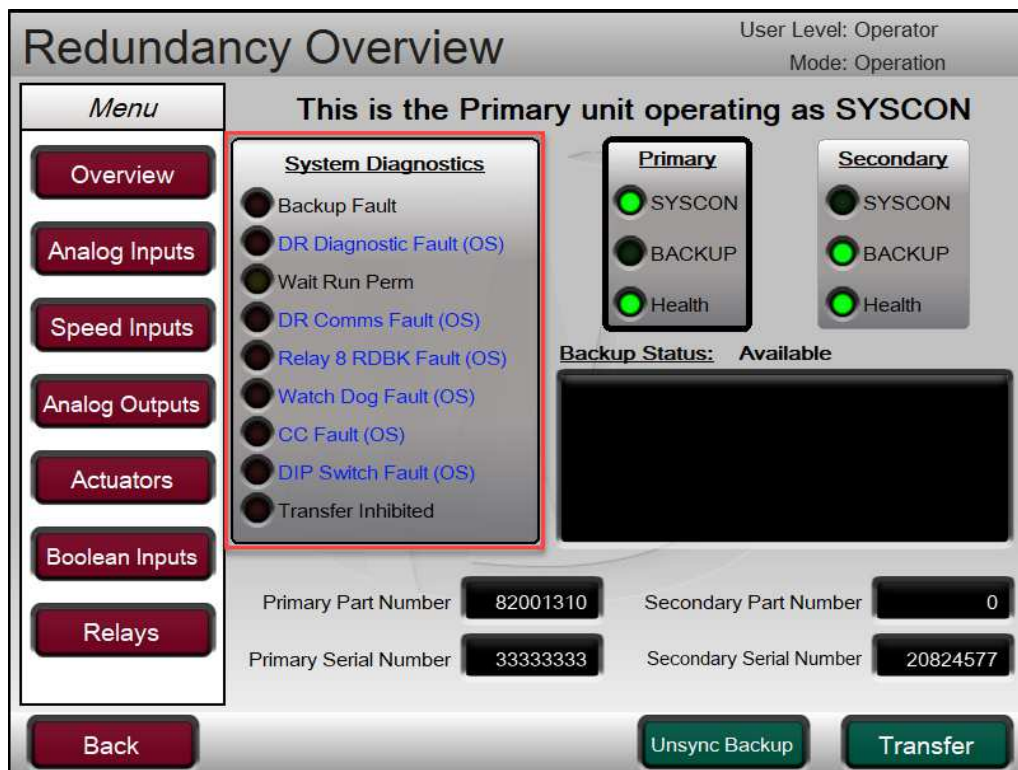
Redundancy Overview

User Level: Operator
Mode: Operation

Menu

Overview
Analog Inputs
Speed Inputs
Analog Outputs
Actuators
Boolean Inputs
Relays

This is the Primary unit operating as SYSCON

System Diagnostics
Backup Fault
DR Diagnostic Fault (OS)
Wait Run Perm
DR Comms Fault (OS)
Relay 8 RDBK Fault (OS)
Watch Dog Fault (OS)
CC Fault (OS)
DIP Switch Fault (OS)
Transfer Inhibited

Primary
SYSCON
BACKUP
Health

Secondary
SYSCON
BACKUP
Health

Backup Status: Available

Primary Part Number 82001310
Secondary Part Number 0
Primary Serial Number 33333333
Secondary Serial Number 20824577

Back
Unsync Backup
Transfer